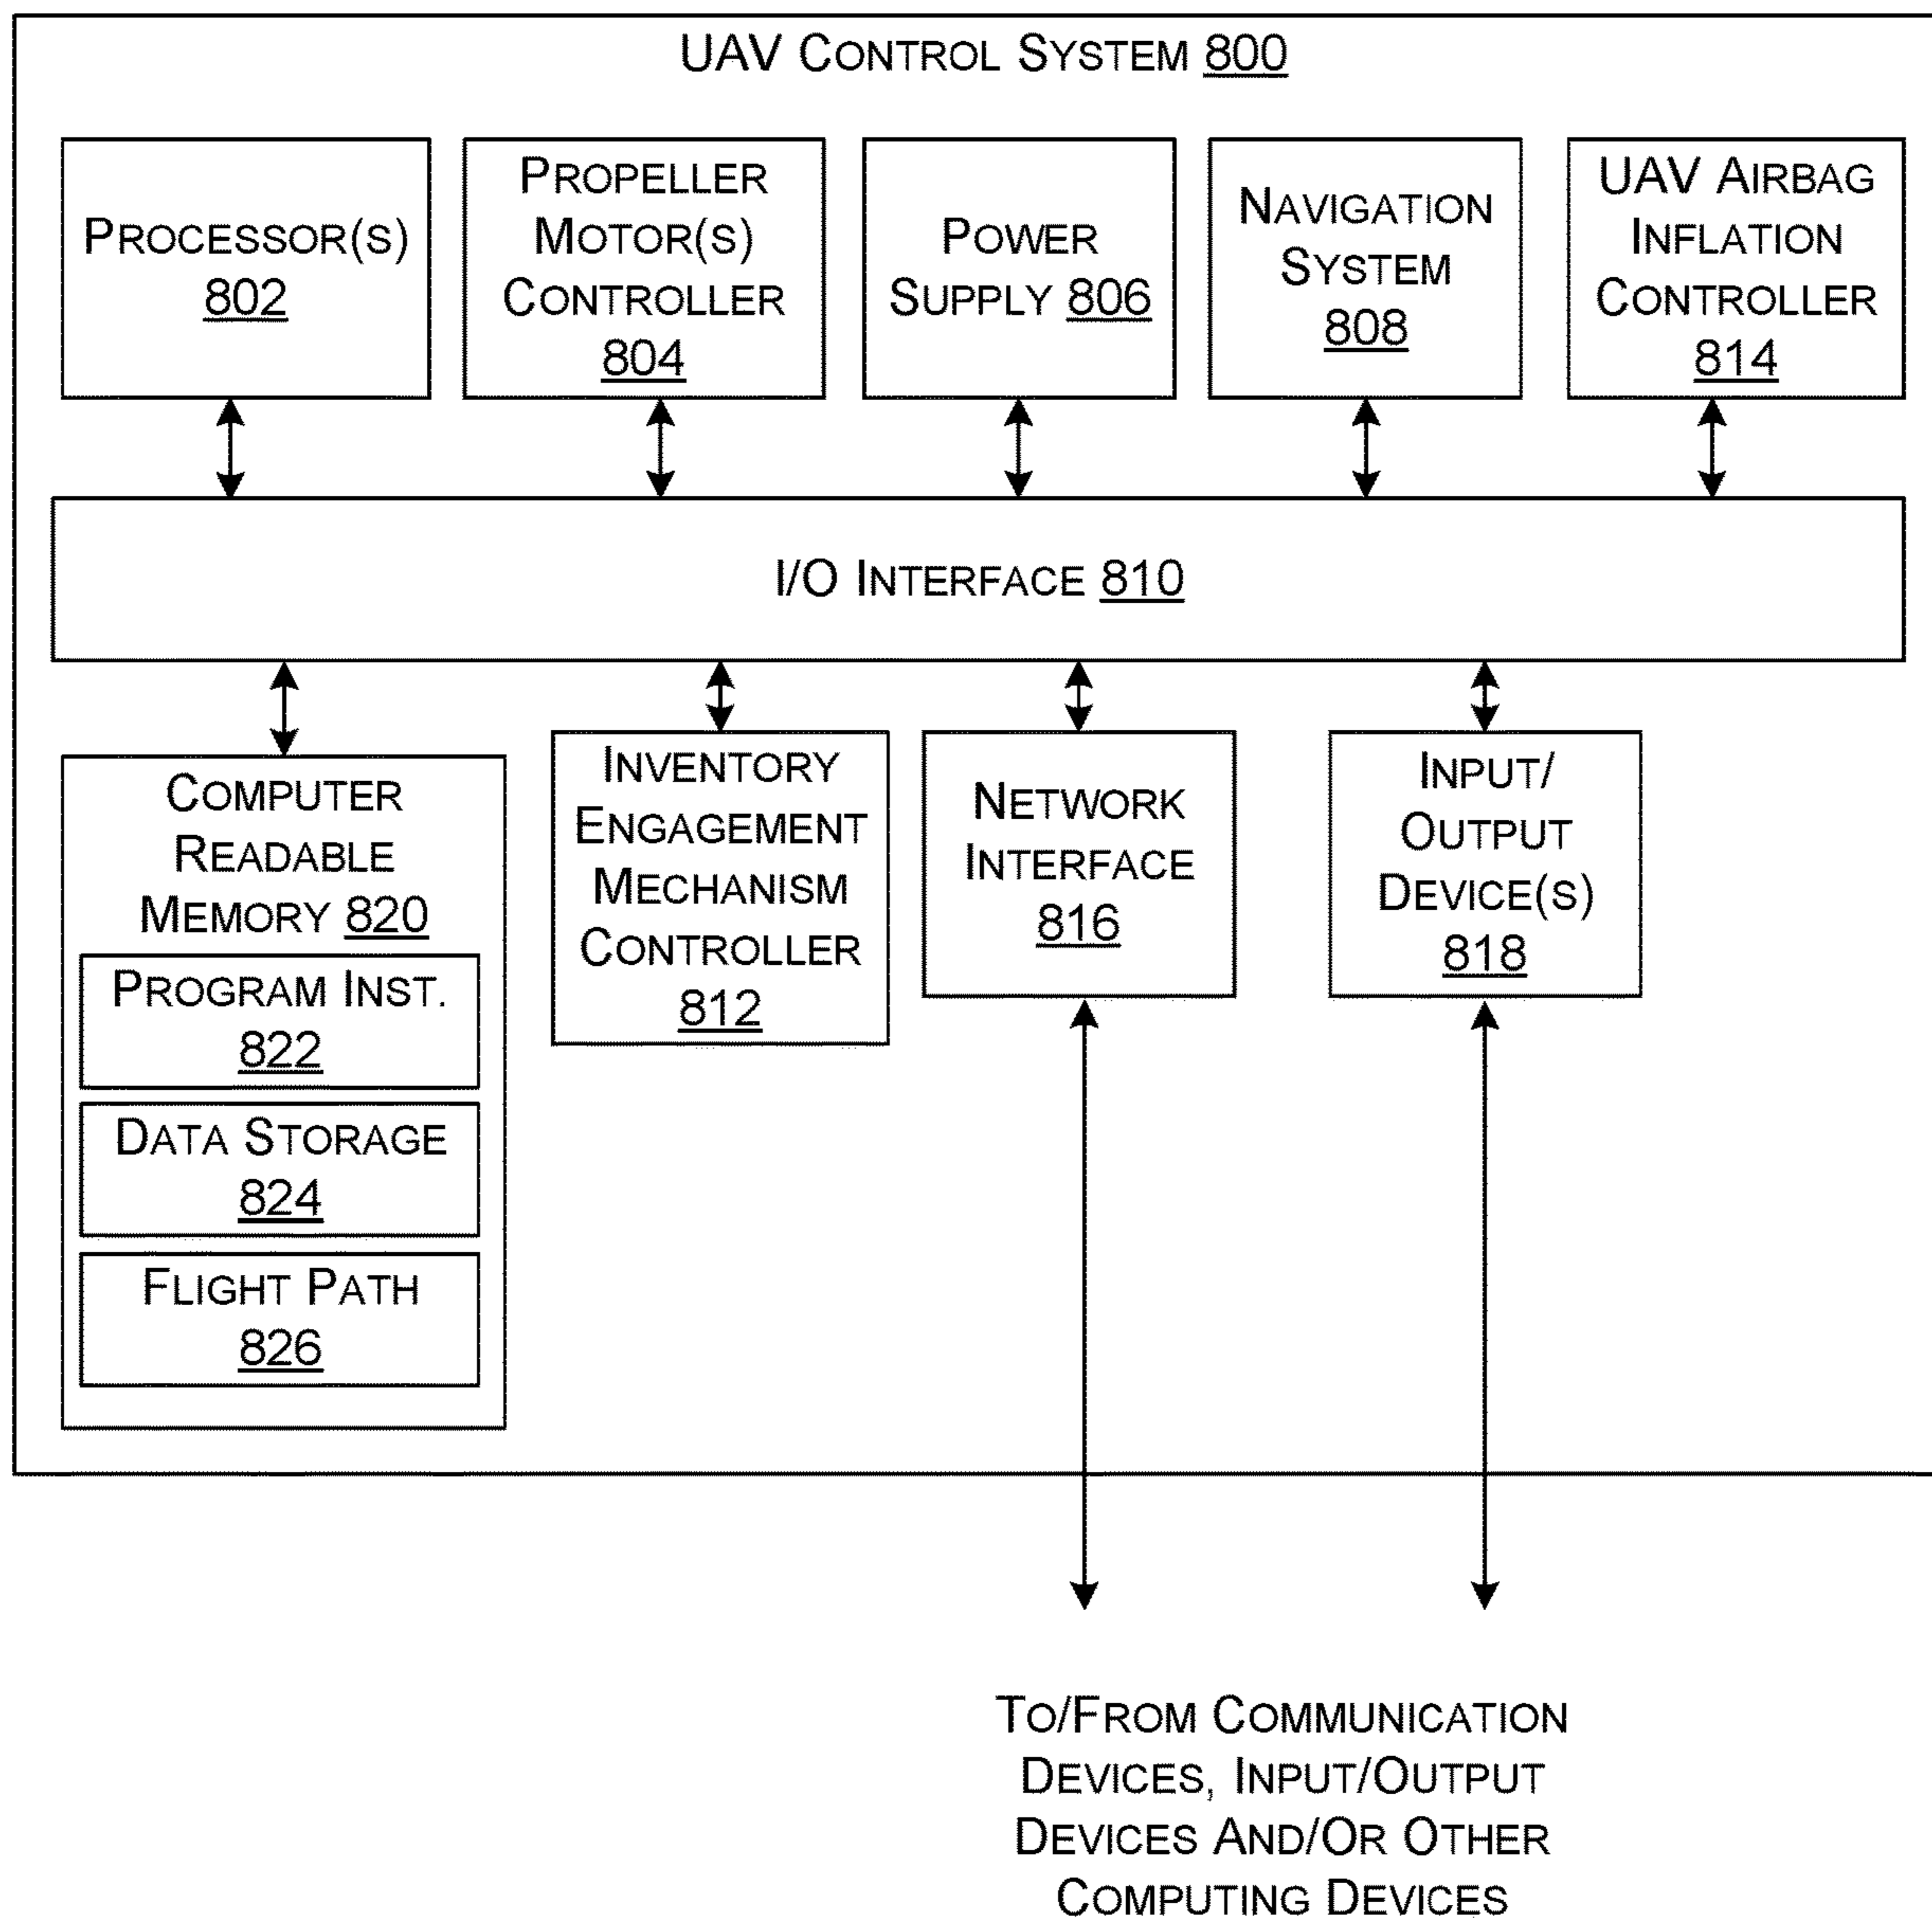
UAV Control System 800

Processor(s) 802

Propeller Motor(s) Controller 804

Power Supply 806

Navigation System 808

UAV Airbag Inflation Controller 814

I/O Interface 810

Computer Readable Memory 820

Program Inst. 822

Data Storage 824

Flight Path 826

Inventory Engagement Mechanism Controller 812

Network Interface 816

Input/ Output Device(s) 818

To/From Communication Devices, Input/Output Devices And/Or Other Computing Devices